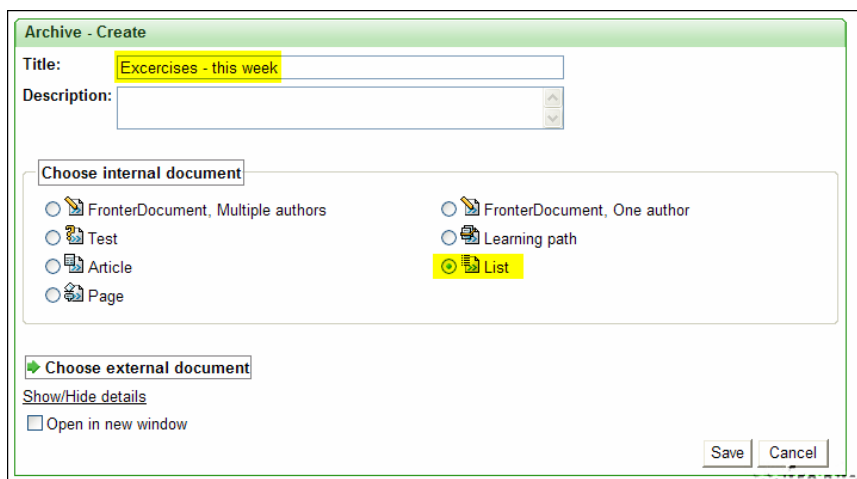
Archive - Create

Title: Excercises - this week

Description:

Choose internal document

FronterDocument, Multiple authors
Test
Article
Page

FronterDocument, One author
Learning path
List

Choose external document

Show/Hide details

Open in new window

Save Cancel